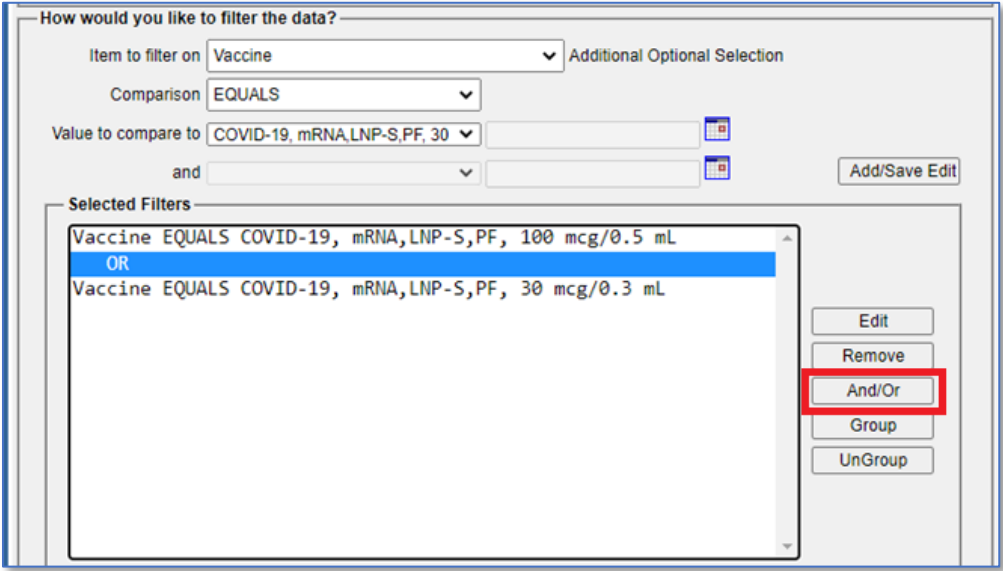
How would you like to filter the data?

Item to filter on Vaccine

Additional Optional Selection

Comparison EQUALS

Value to compare to COVID-19, mRNA,LNP-S,PF, 30

and

Add/Save Edit

Selected Filters

Vaccine EQUALS COVID-19, mRNA,LNP-S,PF, 100 mcg/0.5 mL
OR
Vaccine EQUALS COVID-19, mRNA,LNP-S,PF, 30 mcg/0.3 mL

Edit

Remove

And/Or

Group

UnGroup